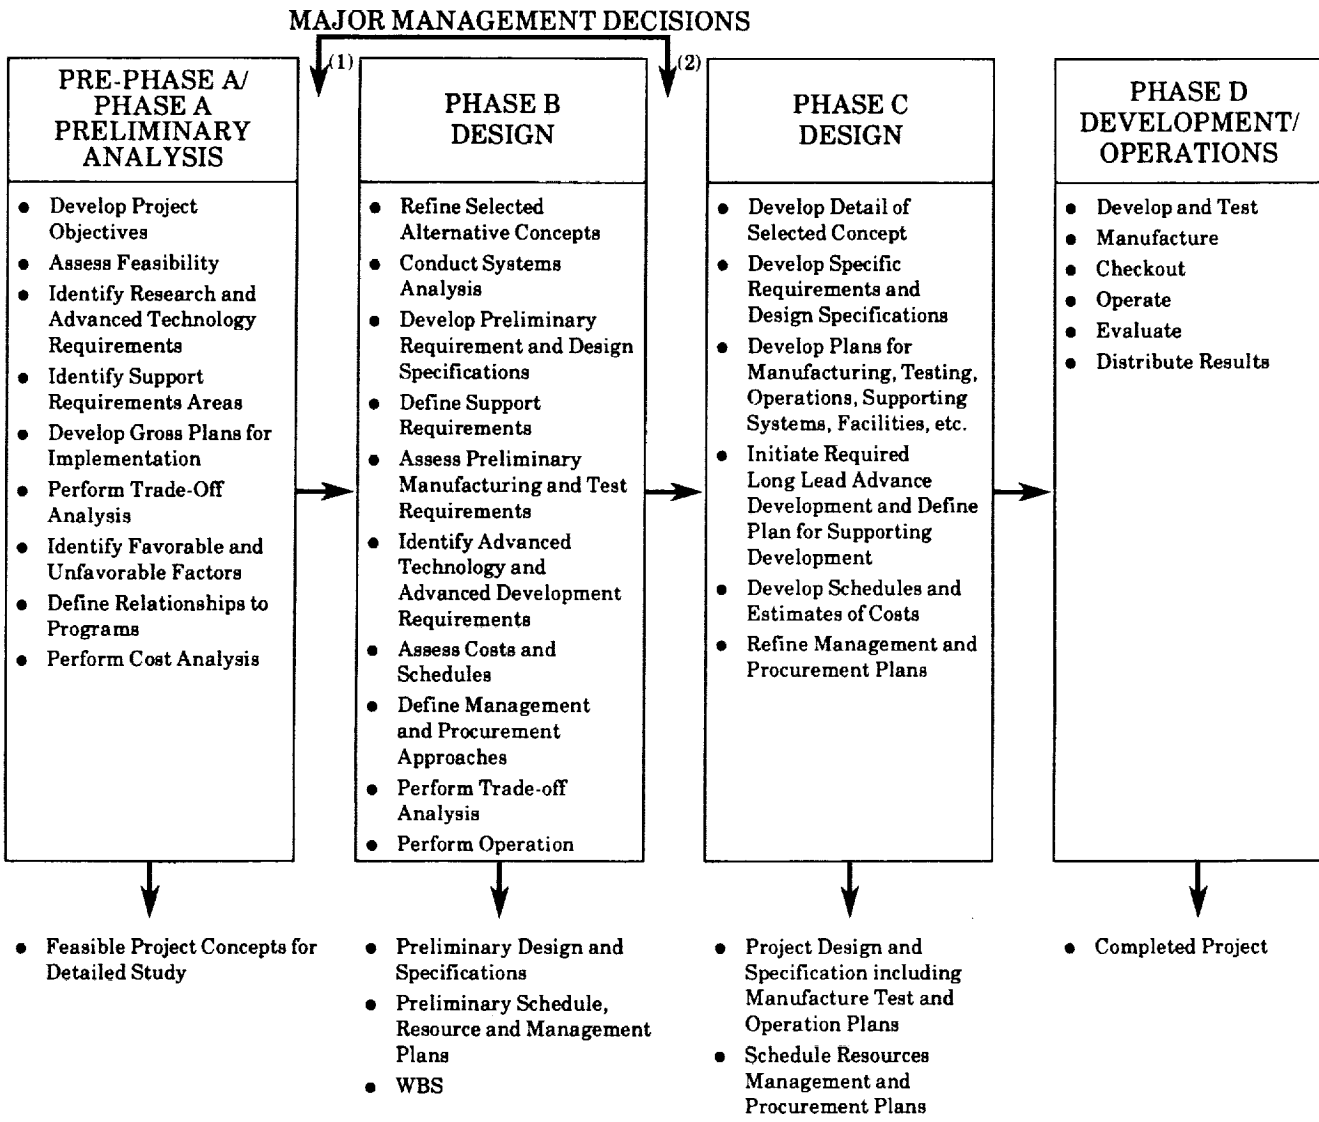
MAJOR MANAGEMENT DECISIONS

(1)

(2)

PRE-PHASE A/ PHASE A PRELIMINARY ANALYSIS

- Develop Project Objectives
- Assess Feasibility
- Identify Research and Advanced Technology Requirements
- Identify Support Requirements Areas
- Develop Gross Plans for Implementation
- Perform Trade-Off Analysis
- Identify Favorable and Unfavorable Factors
- Define Relationships to Programs
- Perform Cost Analysis

- Feasible Project Concepts for Detailed Study

PHASE B DESIGN

- Refine Selected Alternative Concepts
- Conduct Systems Analysis
- Develop Preliminary Requirement and Design Specifications
- Define Support Requirements
- Assess Preliminary Manufacturing and Test Requirements
- Identify Advanced Technology and Advanced Development Requirements
- Assess Costs and Schedules
- Define Management and Procurement Approaches
- Perform Trade-off Analysis
- Perform Operation

- Preliminary Design and Specifications
- Preliminary Schedule, Resource and Management Plans
- WBS

PHASE C DESIGN

- Develop Detail of Selected Concept
- Develop Specific Requirements and Design Specifications
- Develop Plans for Manufacturing, Testing, Operations, Supporting Systems, Facilities, etc.
- Initiate Required Long Lead Advance Development and Define Plan for Supporting Development
- Develop Schedules and Estimates of Costs
- Refine Management and Procurement Plans

- Project Design and Specification including Manufacture Test and Operation Plans
- Schedule Resources Management and Procurement Plans

PHASE D DEVELOPMENT/ OPERATIONS

- Develop and Test
- Manufacture
- Checkout
- Operate
- Evaluate
- Distribute Results

- Completed Project